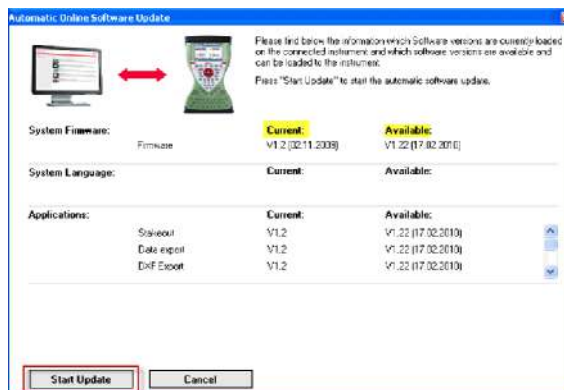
Automatic Online Software Update

Please find below the information which Software versions are currently loaded on the connected instrument and which software versions are available and can be loaded to the instrument.

Press "Start Update" to start the automatic software update.

| System Firmware: | | Current: | Available: |
|---|---|---|---|
| | Firmware | V1.2 (02.11.2009) | V1.22 (17.02.2010) |

| System Language: | | Current: | Available: |
|---|---|---|---|

| Applications: | | Current: | Available: |
|---|---|---|---|
| | Stakeout | V1.2 | V1.22 (17.02.2010) |
| | Data export | V1.2 | V1.22 (17.02.2010) |
| | DXF Export | V1.2 | V1.22 (17.02.2010) |

Start Update
Cancel